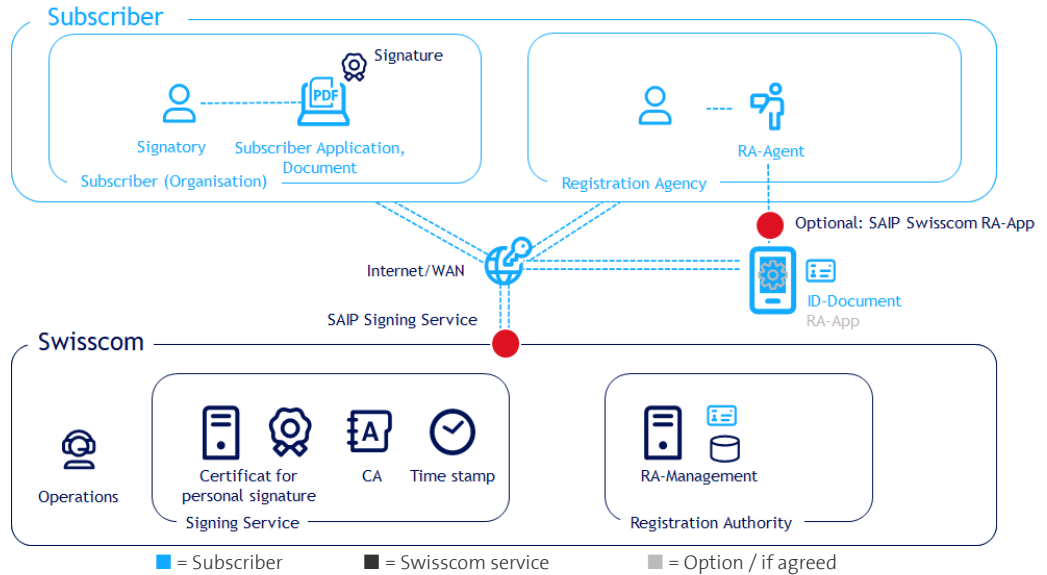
Subscriber

Signature

PDF

Signatory

Subscriber Application, Document

Subscriber (Organisation)

RA-Agent

Registration Agency

Optional: SAIP Swisscom RA-App

Internet/WAN

ID-Document

RA-App

SAIP Signing Service

Swisscom

Operations

Certificat for personal signature

A

CA

Time stamp

Signing Service

RA-Management

Registration Authority

■ = Subscriber ■ = Swisscom service ■ = Option / if agreed